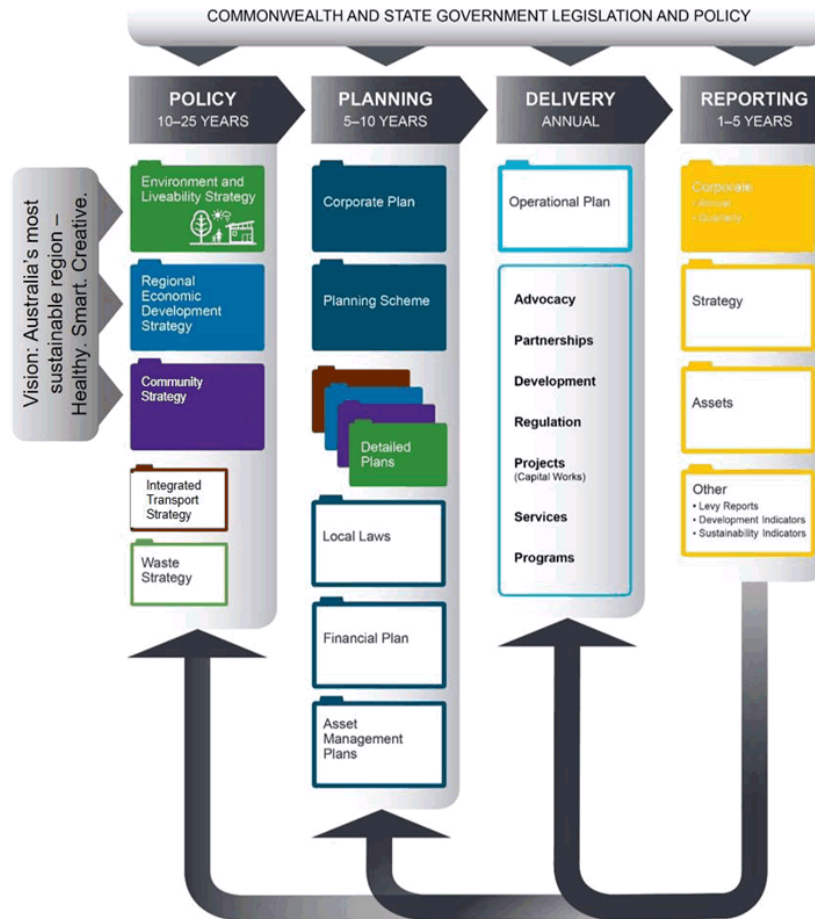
COMMONWEALTH AND STATE GOVERNMENT LEGISLATION AND POLICY

Vision: Australia's most sustainable region – Healthy. Smart. Creative.

POLICY
10–25 YEARS

Environment and Liveability Strategy

Regional Economic Development Strategy

Community Strategy

Integrated Transport Strategy

Waste Strategy

PLANNING
5–10 YEARS

Corporate Plan

Planning Scheme

Detailed Plans

Local Laws

Financial Plan

Asset Management Plans

DELIVERY
ANNUAL

Operational Plan

Advocacy

Partnerships

Development

Regulation

Projects
(Capital Works)

Services

Programs

REPORTING
1–5 YEARS

Corporate
• Annual
• Quarterly

Strategy

Assets

Other
• Levy Reports
• Development Indicators
• Sustainability Indicators